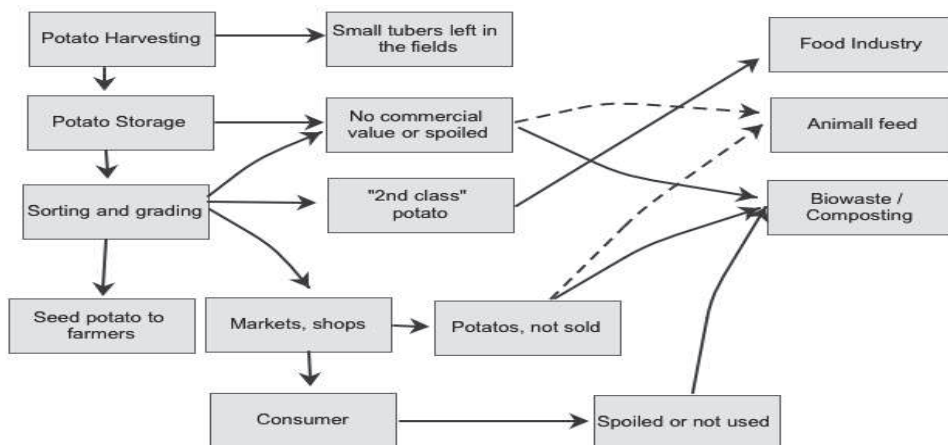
Potato Harvesting

Small tubers left in the fields

Food Industry

Potato Storage

No commercial value or spoiled

Animall feed

Sorting and grading

"2nd class" potato

Biowaste / Composting

Seed potato to farmers

Markets, shops

Potatos, not sold

Consumer

Spoiled or not used